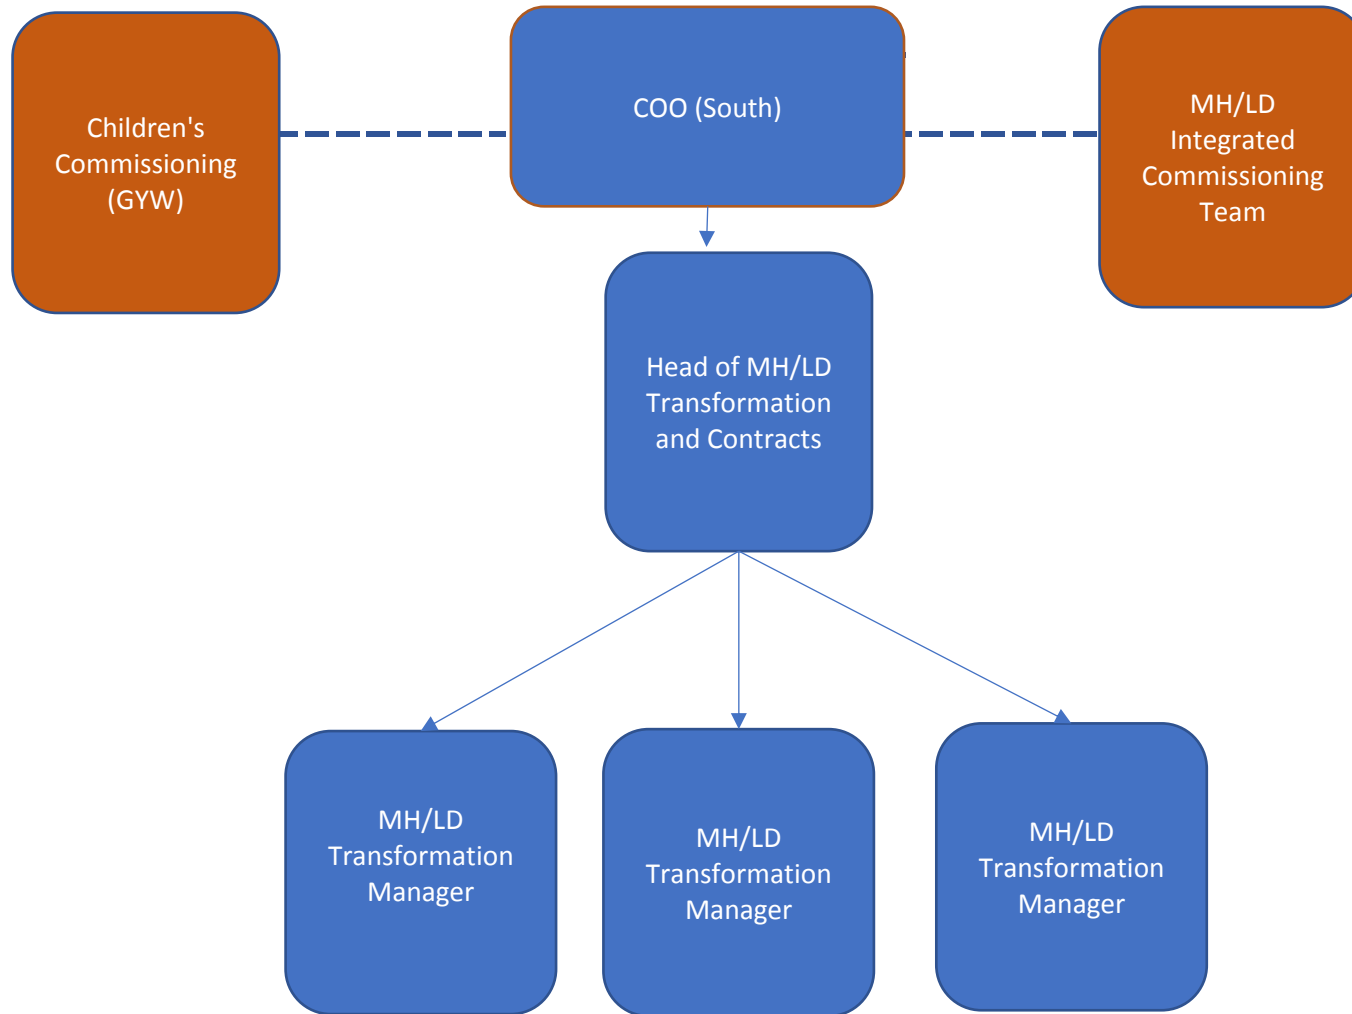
Children's Commissioning (GYW)

COO (South)

MH/LD Integrated Commissioning Team

Head of MH/LD Transformation and Contracts

MH/LD Transformation Manager

MH/LD Transformation Manager

MH/LD Transformation Manager